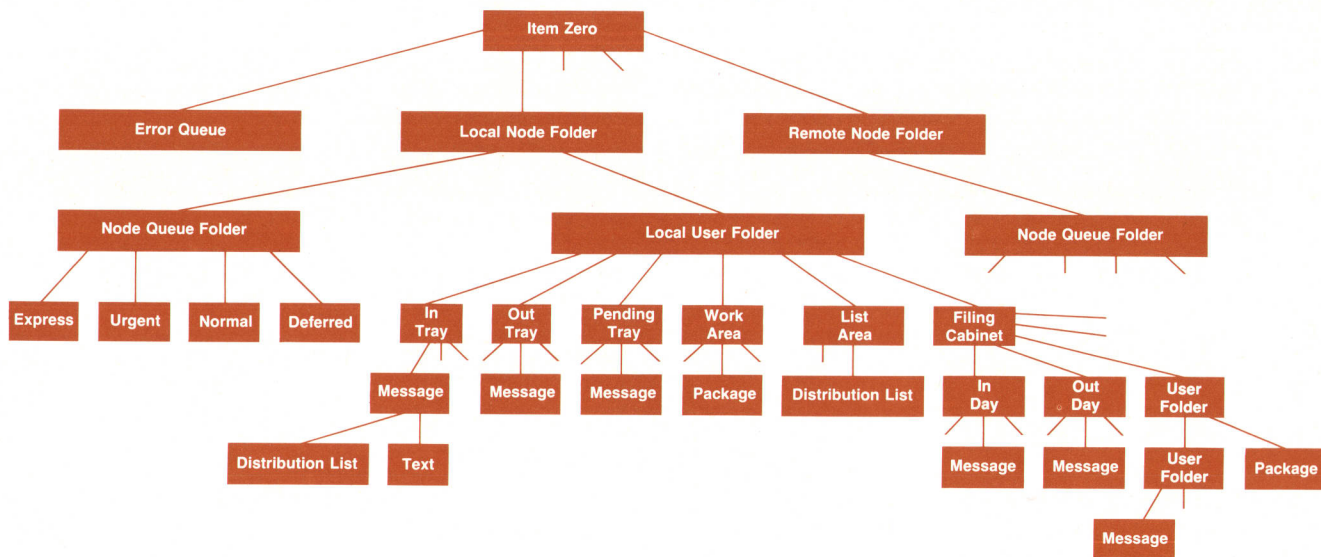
Item Zero

Error Queue

Local Node Folder

Remote Node Folder

Node Queue Folder

Local User Folder

Node Queue Folder

Express

Urgent

Normal

Deferred

In Tray

Out Tray

Pending Tray

Work Area

List Area

Filing Cabinet

Message

Message

Message

Package

Distribution List

In Day

Out Day

User Folder

Distribution List

Text

Message

Message

User Folder

Package

Message